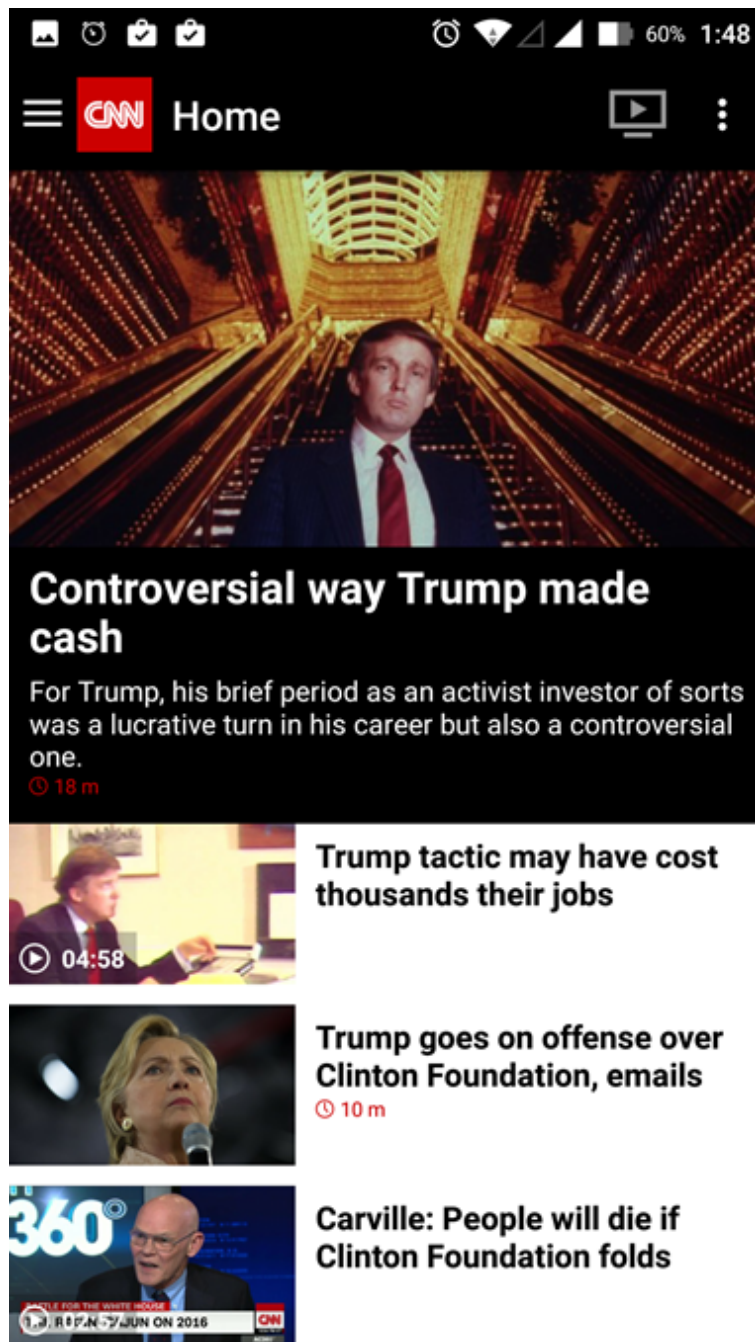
60% 1:48

CNN Home

Controversial way Trump made cash

For Trump, his brief period as an activist investor of sorts was a lucrative turn in his career but also a controversial one.

18 m

04:58

Trump tactic may have cost thousands their jobs

Trump goes on offense over Clinton Foundation, emails

10 m

360°

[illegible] FOR THE WHITE HOUSE

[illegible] ON 2016

CNN

Carville: People will die if Clinton Foundation folds